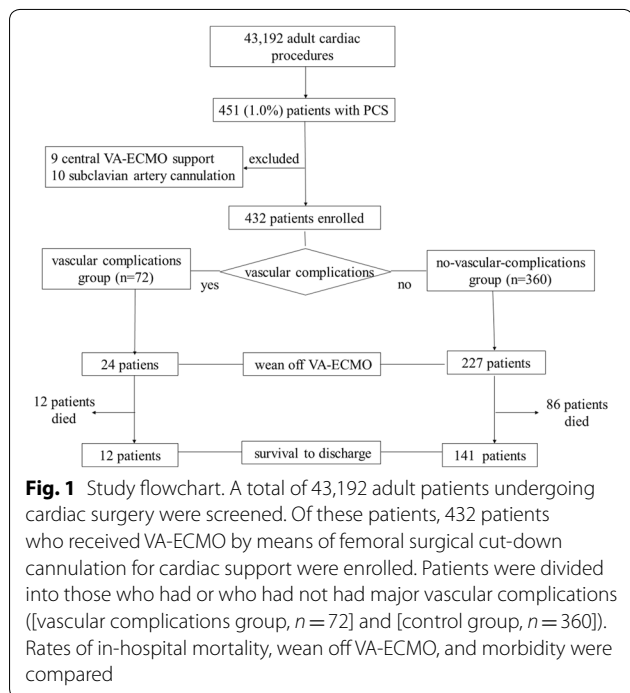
43,192 adult cardiac procedures

451 (1.0%) patients with PCS

excluded

9 central VA-ECMO support
10 subclavian artery cannulation

432 patients enrolled

vascular complications group (n=72)

yes

vascular complications

no

no-vascular-complications group (n=360)

24 patiens

wean off VA-ECMO

227 patients

12 patients died

86 patients died

12 patients

survival to discharge

141 patients

**Fig. 1** Study flowchart. A total of 43,192 adult patients undergoing cardiac surgery were screened. Of these patients, 432 patients who received VA-ECMO by means of femoral surgical cut-down cannulation for cardiac support were enrolled. Patients were divided into those who had or who had not had major vascular complications ([vascular complications group, $n=72$] and [control group, $n=360$]). Rates of in-hospital mortality, wean off VA-ECMO, and morbidity were compared